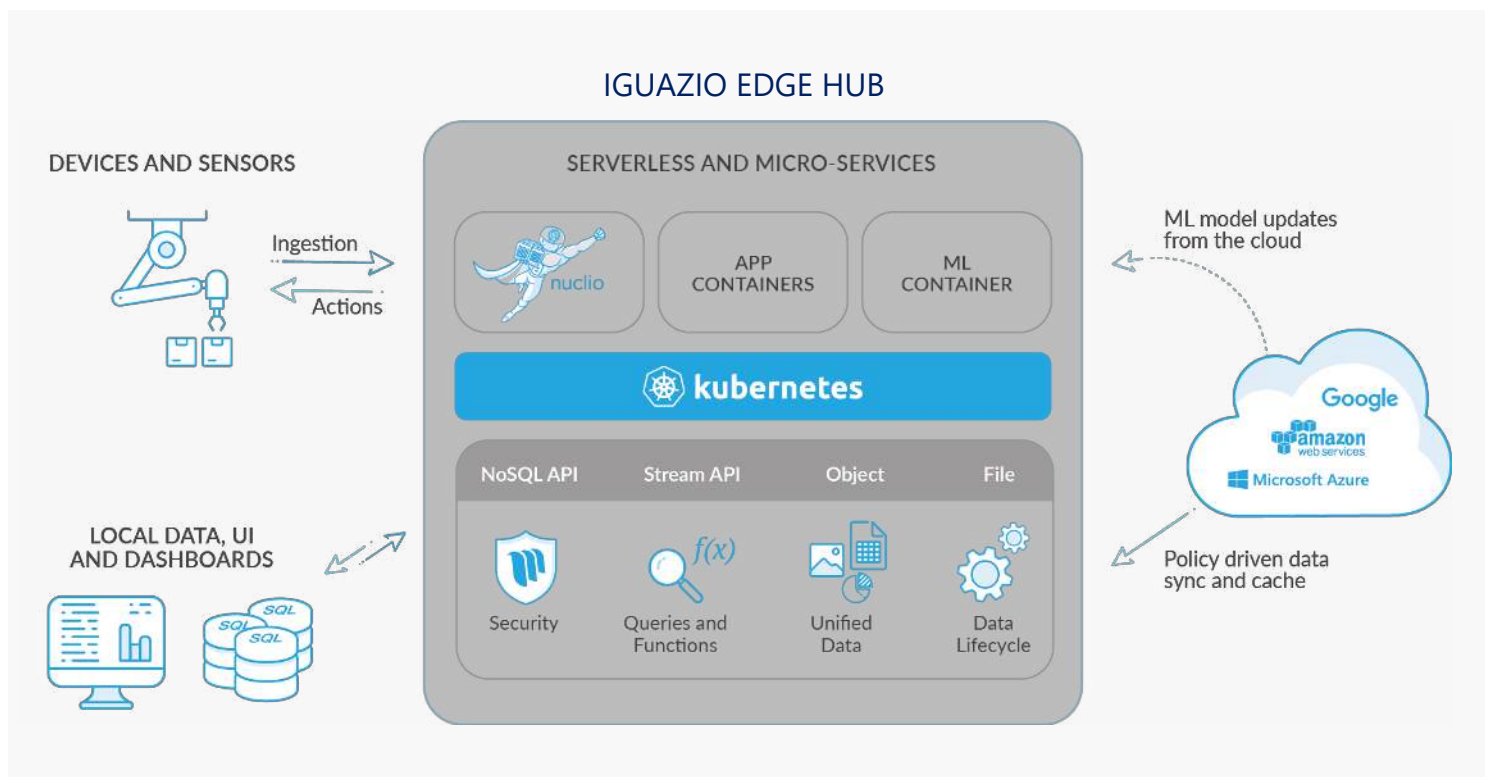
IGUAZIO EDGE HUB

DEVICES AND SENSORS

Ingestion

Actions

SERVERLESS AND MICRO-SERVICES

nuclio

APP CONTAINERS

ML CONTAINER

kubernetes

NoSQL API

Stream API

Object

File

Security

$f(x)$

Queries and Functions

Unified Data

Data Lifecycle

LOCAL DATA, UI AND DASHBOARDS

SQL

SQL

SQL

ML model updates from the cloud

Google

amazon web services

Microsoft Azure

Policy driven data sync and cache